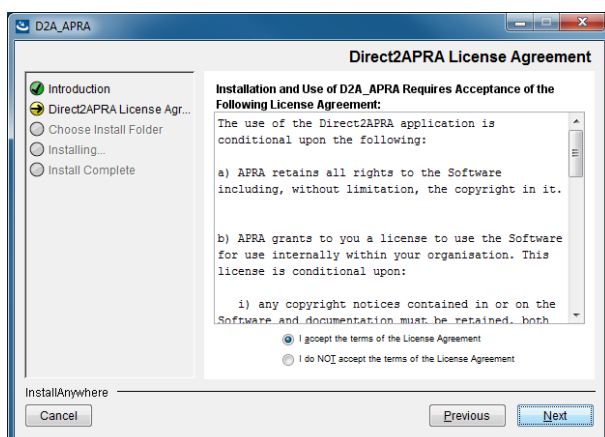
D2A_APRA

Direct2APRA License Agreement

Introduction
Direct2APRA License Agr...
Choose Install Folder
Installing...
Install Complete

Installation and Use of D2A_APRA Requires Acceptance of the Following License Agreement:

The use of the Direct2APRA application is conditional upon the following:

a) APRA retains all rights to the Software including, without limitation, the copyright in it.

b) APRA grants to you a license to use the Software for use internally within your organisation. This license is conditional upon:

i) any copyright notices contained in or on the Software and documentation must be retained, both

I accept the terms of the License Agreement

I do NOT accept the terms of the License Agreement

InstallAnywhere

Cancel

Previous

Next